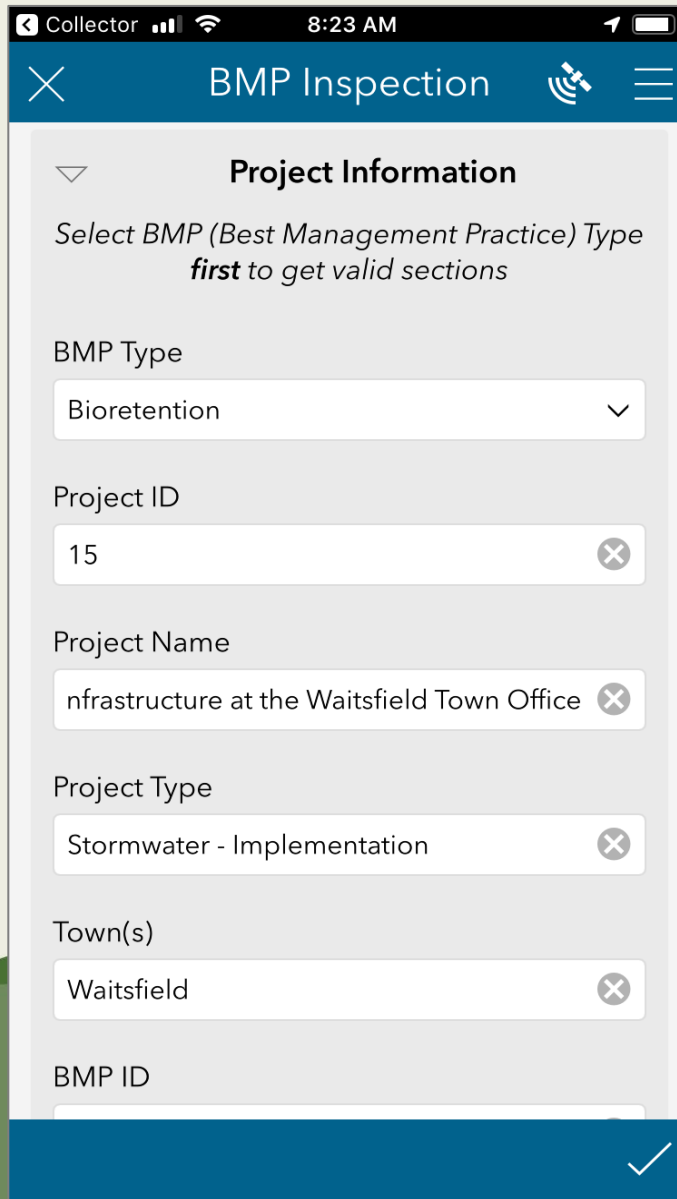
Collector 8:23 AM

BMP Inspection

Project Information

*Select BMP (Best Management Practice) Type* ***first*** *to get valid sections*

BMP Type

Bioretention

Project ID

15

Project Name

nfrastructure at the Waitsfield Town Office

Project Type

Stormwater - Implementation

Town(s)

Waitsfield

BMP ID